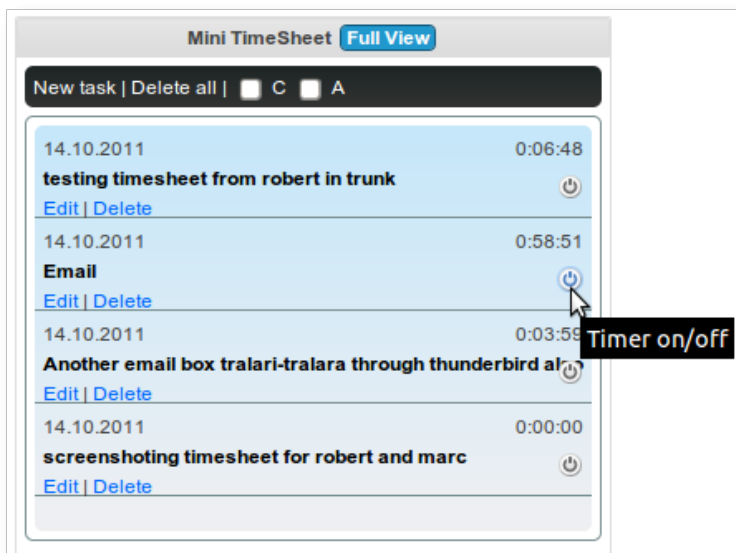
Mini TimeSheet Full View

New task | Delete all | C A

14.10.2011 0:06:48
testing timesheet from robert in trunk
Edit | Delete

14.10.2011 0:58:51
Email
Edit | Delete

14.10.2011 0:03:59
Another email box tralari-tralara through thunderbird al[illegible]
Edit | Delete

Timer on/off

14.10.2011 0:00:00
screenshoting timesheet for robert and marc
Edit | Delete